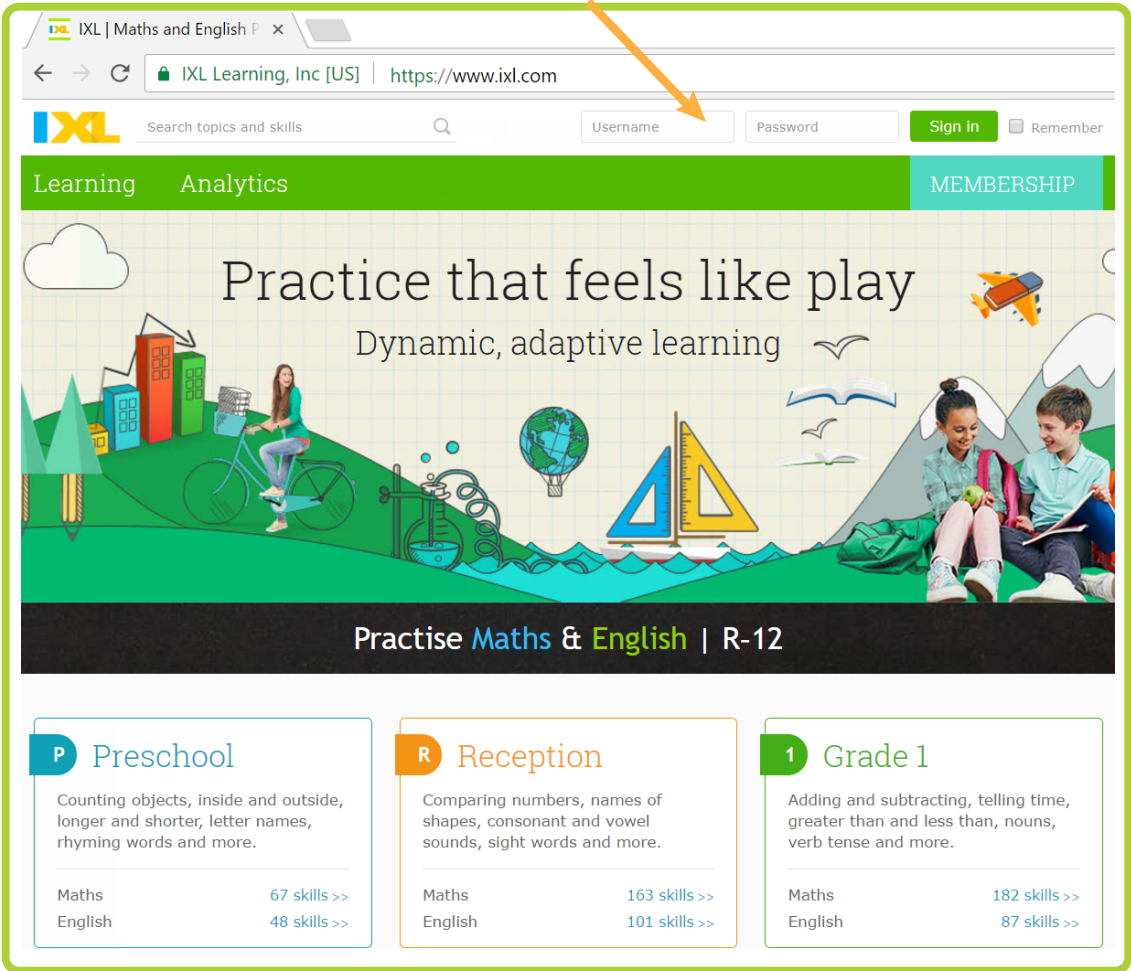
IXL | Maths and English P ×

IXL Learning, Inc [US] | https://www.ixl.com

IXL

Search topics and skills

Username

Password

Sign in

Remember

Learning

Analytics

MEMBERSHIP

Practice that feels like play

Dynamic, adaptive learning

Practise Maths & English | R-12

P Preschool

Counting objects, inside and outside, longer and shorter, letter names, rhyming words and more.

| Maths | 67 skills >> |
|---|---|
| English | 48 skills >> |

R Reception

Comparing numbers, names of shapes, consonant and vowel sounds, sight words and more.

| Maths | 163 skills >> |
|---|---|
| English | 101 skills >> |

1 Grade 1

Adding and subtracting, telling time, greater than and less than, nouns, verb tense and more.

| Maths | 182 skills >> |
|---|---|
| English | 87 skills >> |